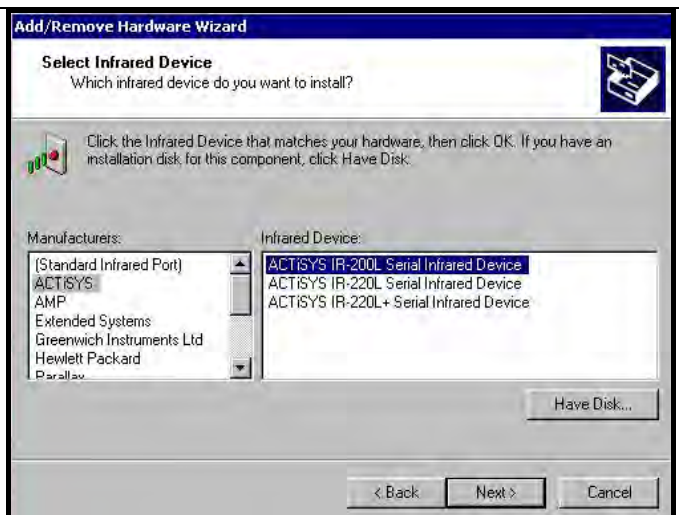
Add/Remove Hardware Wizard

Select Infrared Device
Which infrared device do you want to install?

Click the Infrared Device that matches your hardware, then click OK. If you have an installation disk for this component, click Have Disk.

Manufacturers:

(Standard Infrared Port)
ACTiSYS
AMP
Extended Systems
Greenwich Instruments Ltd
Hewlett Packard
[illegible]

Infrared Device:

ACTiSYS IR-200L Serial Infrared Device
ACTiSYS IR-220L Serial Infrared Device
ACTiSYS IR-220L+ Serial Infrared Device

Have Disk...

< Back
Next >
Cancel